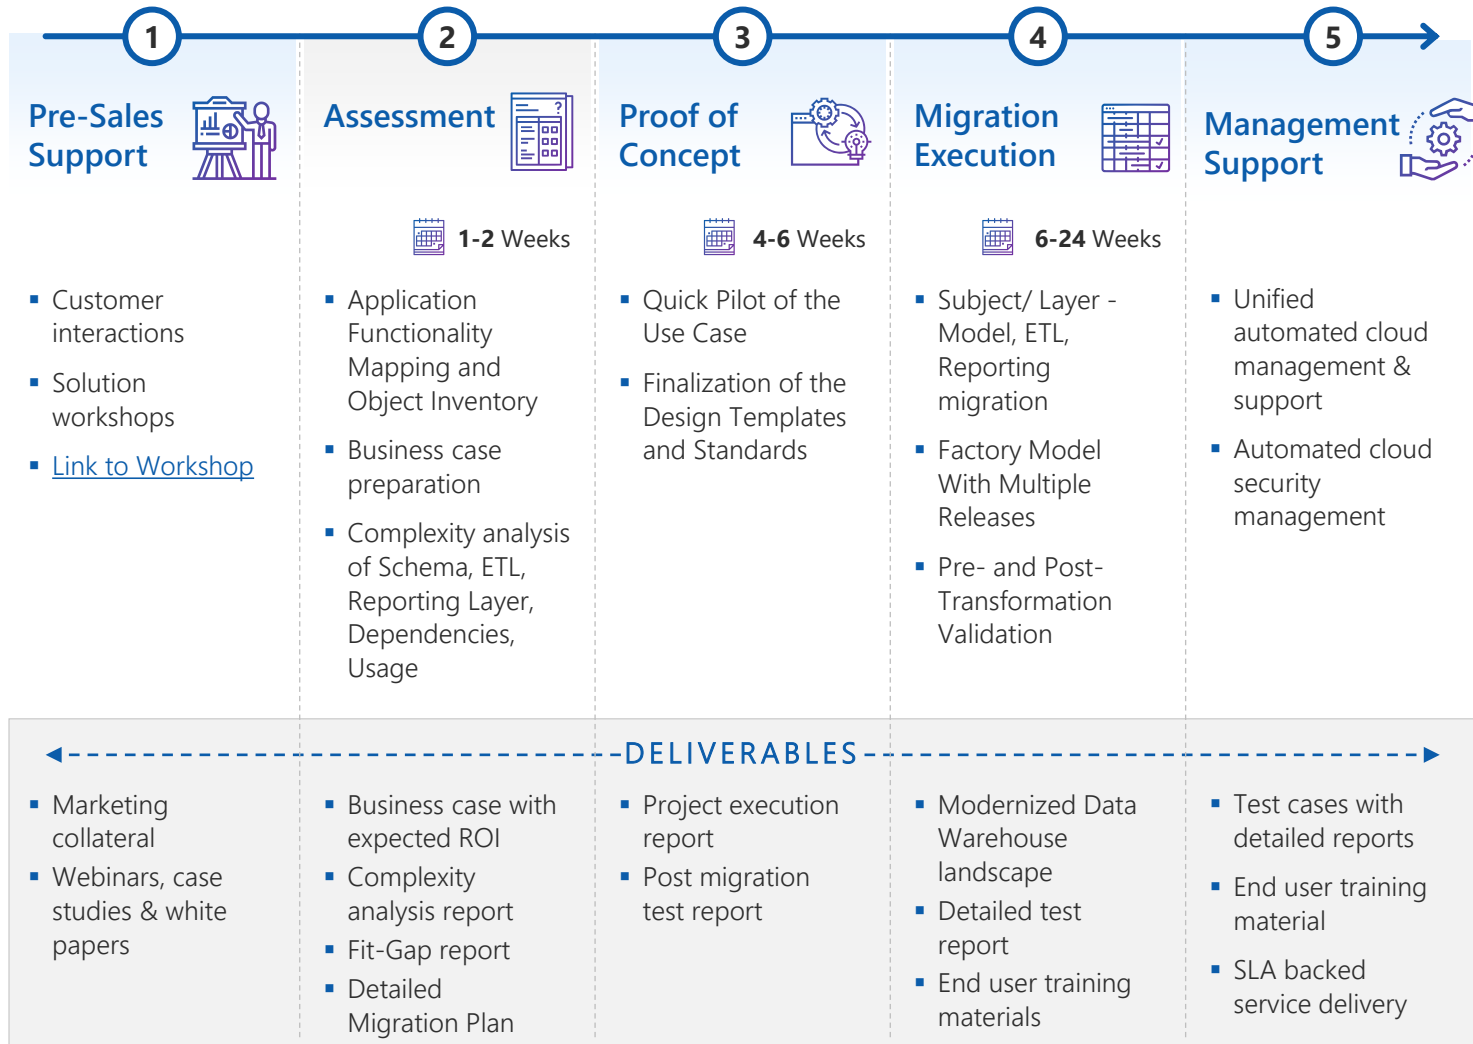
1

Pre-Sales Support

- Customer interactions
- Solution workshops
- Link to Workshop

2

Assessment

1-2 Weeks

- Application Functionality Mapping and Object Inventory
- Business case preparation
- Complexity analysis of Schema, ETL, Reporting Layer, Dependencies, Usage

3

Proof of Concept

4-6 Weeks

- Quick Pilot of the Use Case
- Finalization of the Design Templates and Standards

4

Migration Execution

6-24 Weeks

- Subject/ Layer - Model, ETL, Reporting migration
- Factory Model With Multiple Releases
- Pre- and Post-Transformation Validation

5

Management Support

- Unified automated cloud management & support
- Automated cloud security management

DELIVERABLES

- Marketing collateral
- Webinars, case studies & white papers

- Business case with expected ROI
- Complexity analysis report
- Fit-Gap report
- Detailed Migration Plan

- Project execution report
- Post migration test report

- Modernized Data Warehouse landscape
- Detailed test report
- End user training materials

- Test cases with detailed reports
- End user training material
- SLA backed service delivery